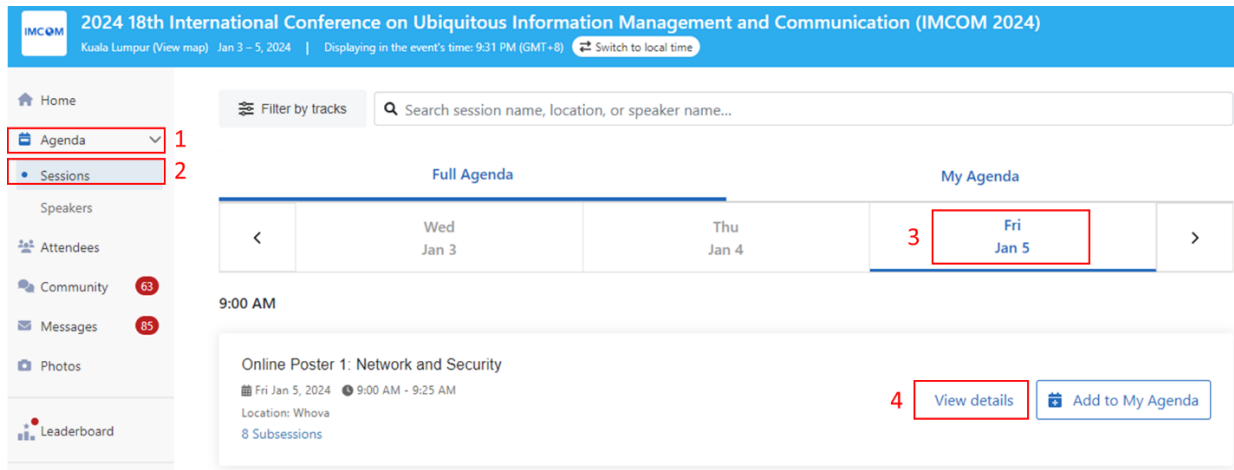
IMCOM 2024 18th International Conference on Ubiquitous Information Management and Communication (IMCOM 2024)

Kuala Lumpur (View map) Jan 3 – 5, 2024 | Displaying in the event's time: 9:31 PM (GMT+8) Switch to local time

Home
Agenda 1
Sessions 2
Speakers
Attendees
Community 63
Messages 85
Photos
Leaderboard

Filter by tracks
Search session name, location, or speaker name...

Full Agenda
My Agenda

Wed Jan 3
Thu Jan 4
3 Fri Jan 5

9:00 AM

Online Poster 1: Network and Security
Fri Jan 5, 2024 9:00 AM - 9:25 AM
Location: Whova
8 Subsessions

4 View details
Add to My Agenda